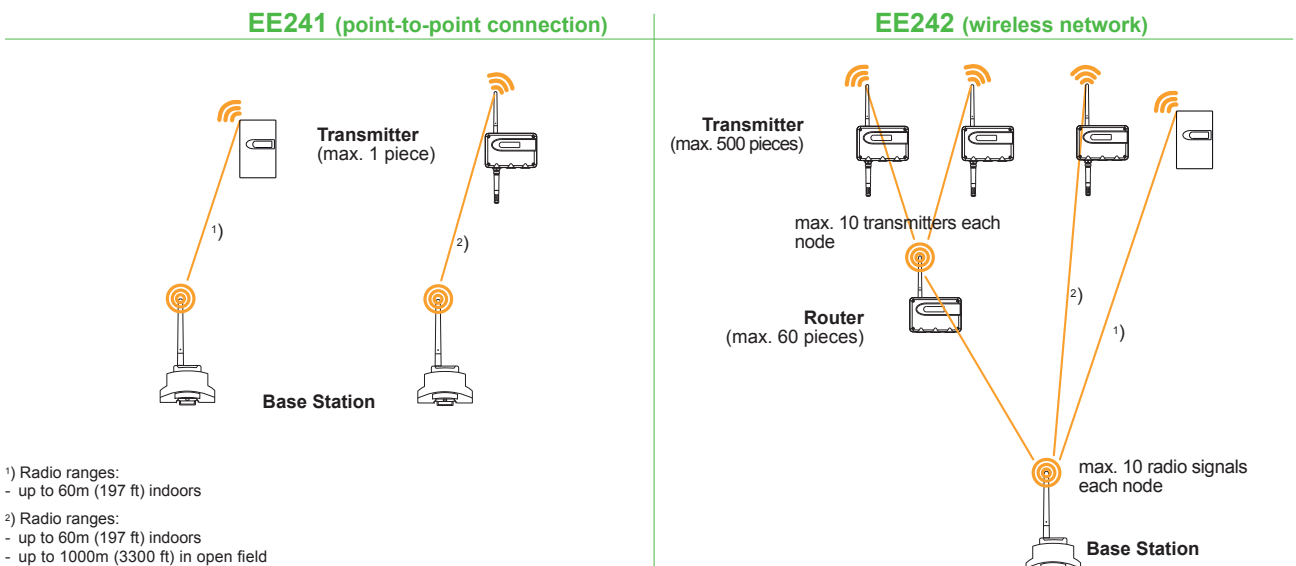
EE241 (point-to-point connection)

Transmitter
(max. 1 piece)

$^1$)

$^2$)

Base Station

$^1$) Radio ranges:
- up to 60m (197 ft) indoors

$^2$) Radio ranges:
- up to 60m (197 ft) indoors
- up to 1000m (3300 ft) in open field

EE242 (wireless network)

Transmitter
(max. 500 pieces)

max. 10 transmitters each node

Router
(max. 60 pieces)

$^2$)

$^1$)

max. 10 radio signals each node

Base Station